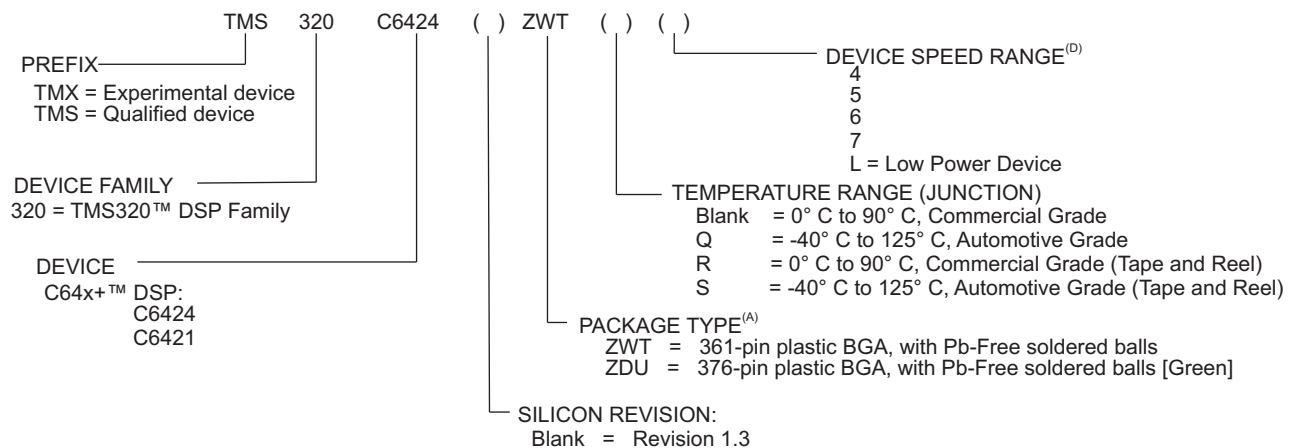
TMS 320 C6424 ( ) ZWT ( ) ( )

PREFIX
TMX = Experimental device
TMS = Qualified device

DEVICE FAMILY
320 = TMS320™ DSP Family

DEVICE
C64x+™ DSP:
C6424
C6421

DEVICE SPEED RANGE$^{(D)}$
4
5
6
7
L = Low Power Device

TEMPERATURE RANGE (JUNCTION)
Blank = 0° C to 90° C, Commercial Grade
Q = -40° C to 125° C, Automotive Grade
R = 0° C to 90° C, Commercial Grade (Tape and Reel)
S = -40° C to 125° C, Automotive Grade (Tape and Reel)

PACKAGE TYPE$^{(A)}$
ZWT = 361-pin plastic BGA, with Pb-Free soldered balls
ZDU = 376-pin plastic BGA, with Pb-Free soldered balls [Green]

SILICON REVISION:
Blank = Revision 1.3